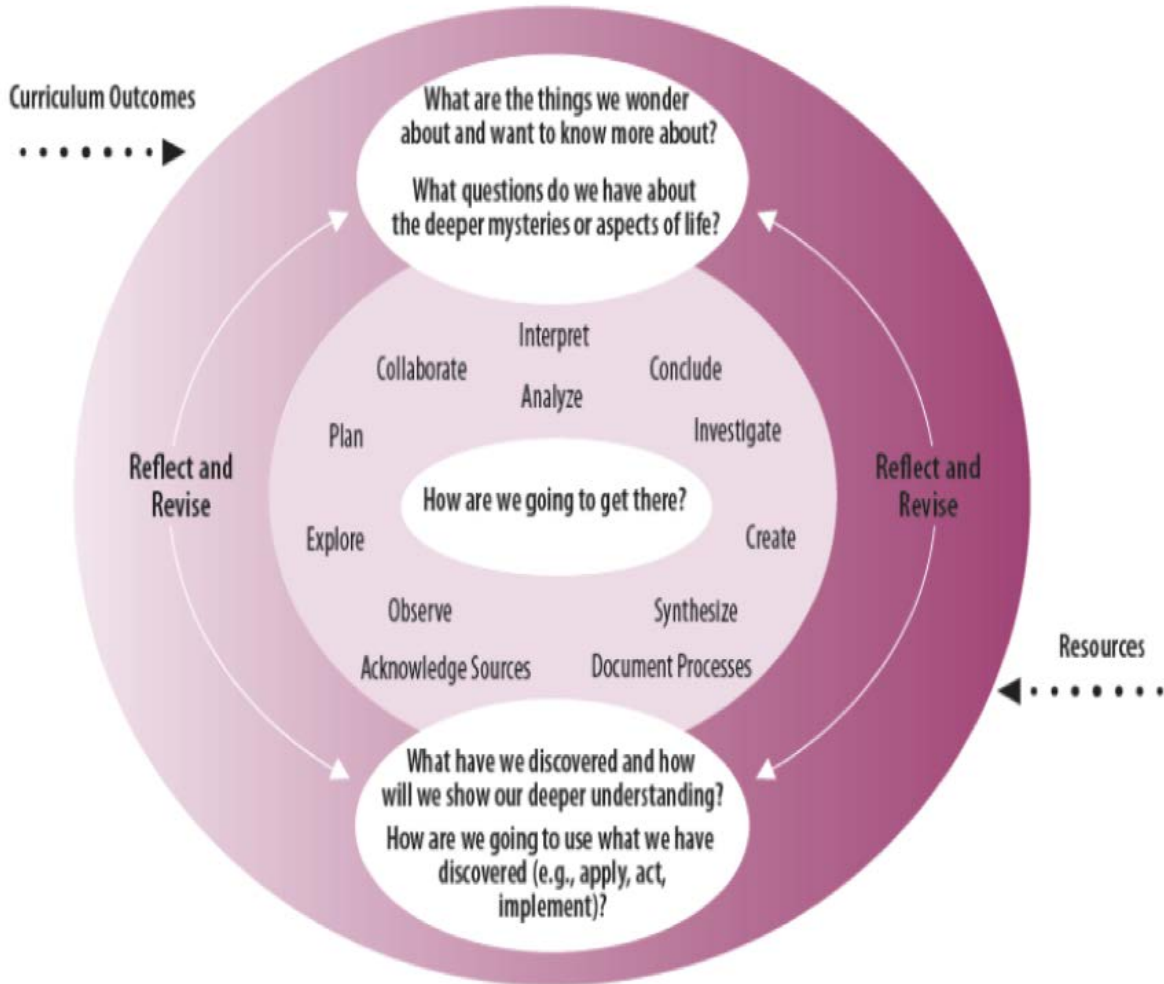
Curriculum Outcomes

What are the things we wonder about and want to know more about?

What questions do we have about the deeper mysteries or aspects of life?

Interpret

Collaborate

Conclude

Analyze

Plan

Investigate

Reflect and Revise

How are we going to get there?

Reflect and Revise

Explore

Create

Observe

Synthesize

Acknowledge Sources

Document Processes

Resources

What have we discovered and how will we show our deeper understanding?

How are we going to use what we have discovered (e.g., apply, act, implement)?